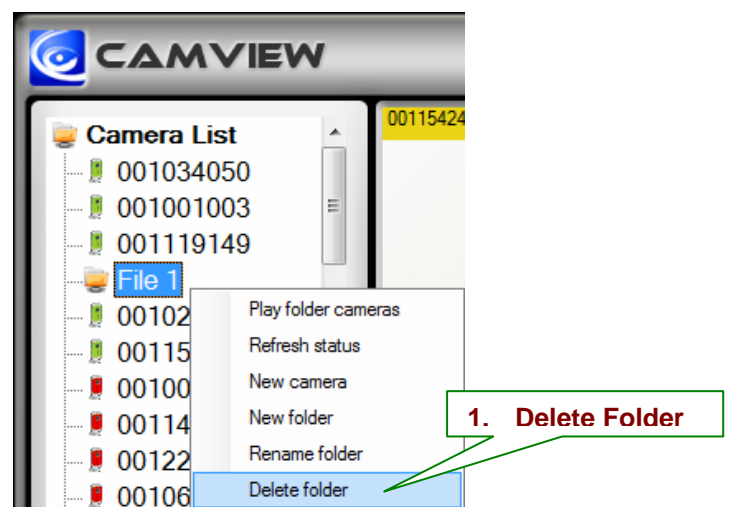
CAMVIEW

Camera List
001034050
001001003
001119149
File 1
00102
00115
00100
00114
00122
00106

00115424

Play folder cameras
Refresh status
New camera
New folder
Rename folder
Delete folder

1. Delete Folder